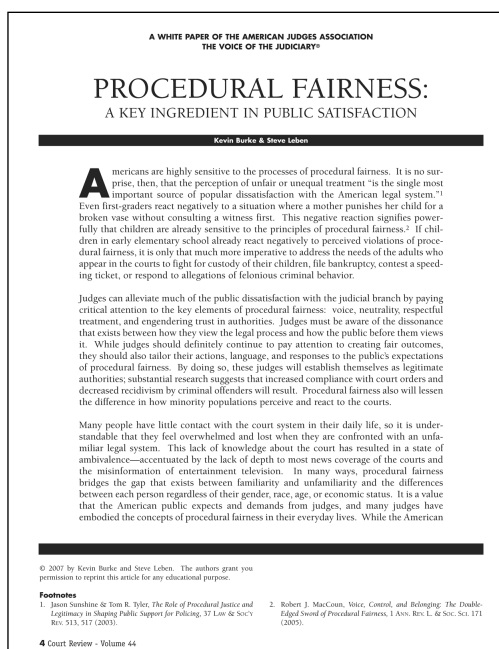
A WHITE PAPER OF THE AMERICAN JUDGES ASSOCIATION
THE VOICE OF THE JUDICIARY®

PROCEDURAL FAIRNESS:
A KEY INGREDIENT IN PUBLIC SATISFACTION

Kevin Burke & Steve Leben

Americans are highly sensitive to the processes of procedural fairness. It is no surprise, then, that the perception of unfair or unequal treatment "is the single most important source of popular dissatisfaction with the American legal system."1 Even first-graders react negatively to a situation where a mother punishes her child for a broken vase without consulting a witness first. This negative reaction signifies powerfully that children are already sensitive to the principles of procedural fairness.2 If children in early elementary school already react negatively to perceived violations of procedural fairness, it is only that much more imperative to address the needs of the adults who appear in the courts to fight for custody of their children, file bankruptcy, contest a speeding ticket, or respond to allegations of felonious criminal behavior.

Judges can alleviate much of the public dissatisfaction with the judicial branch by paying critical attention to the key elements of procedural fairness: voice, neutrality, respectful treatment, and engendering trust in authorities. Judges must be aware of the dissonance that exists between how they view the legal process and how the public before them views it. While judges should definitely continue to pay attention to creating fair outcomes, they should also tailor their actions, language, and responses to the public's expectations of procedural fairness. By doing so, these judges will establish themselves as legitimate authorities; substantial research suggests that increased compliance with court orders and decreased recidivism by criminal offenders will result. Procedural fairness also will lessen the difference in how minority populations perceive and react to the courts.

Many people have little contact with the court system in their daily life, so it is understandable that they feel overwhelmed and lost when they are confronted with an unfamiliar legal system. This lack of knowledge about the court has resulted in a state of ambivalence—accentuated by the lack of depth to most news coverage of the courts and the misinformation of entertainment television. In many ways, procedural fairness bridges the gap that exists between familiarity and unfamiliarity and the differences between each person regardless of their gender, race, age, or economic status. It is a value that the American public expects and demands from judges, and many judges have embodied the concepts of procedural fairness in their everyday lives. While the American

© 2007 by Kevin Burke and Steve Leben. The authors grant you permission to reprint this article for any educational purpose.

Footnotes
1. Jason Sunshine & Tom R. Tyler, The Role of Procedural Justice and Legitimacy in Shaping Public Support for Policing, 37 LAW & SOC'Y REV. 513, 517 (2003).
2. Robert J. MacCoun, Voice, Control, and Belonging: The Double-Edged Sword of Procedural Fairness, 1 ANN. REV. L. & SOC. SCI. 171 (2005).

4 Court Review - Volume 44